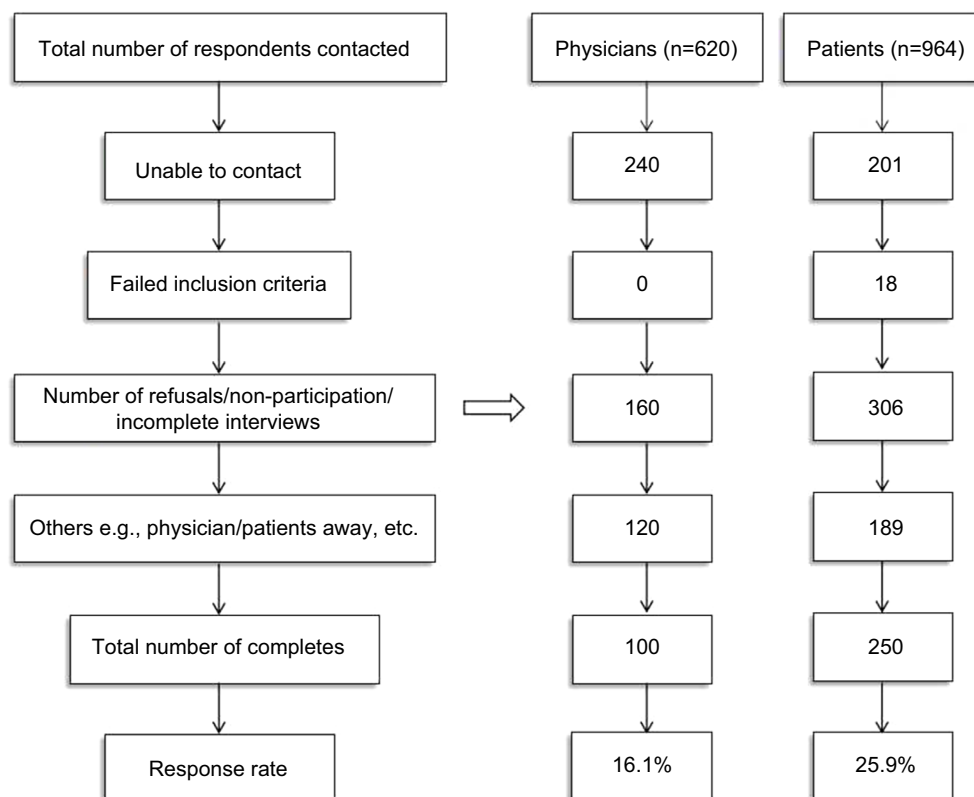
Total number of respondents contacted

Physicians (n=620)

Patients (n=964)

Unable to contact

240

201

Failed inclusion criteria

0

18

Number of refusals/non-participation/ incomplete interviews

160

306

Others e.g., physician/patients away, etc.

120

189

Total number of completes

100

250

Response rate

16.1%

25.9%